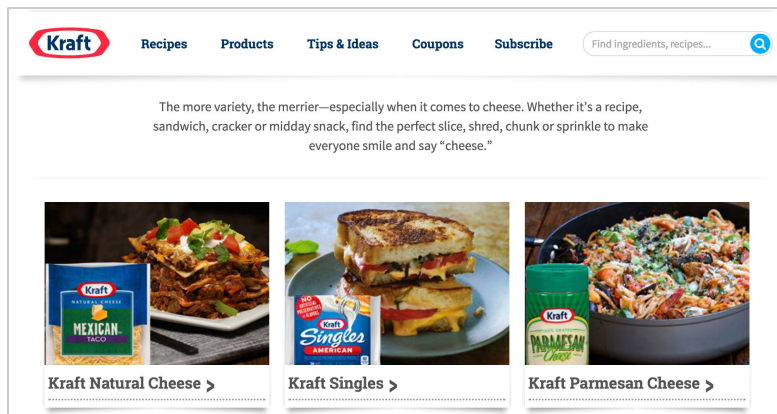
Kraft

Recipes Products Tips & Ideas Coupons Subscribe

Find ingredients, recipes...

The more variety, the merrier—especially when it comes to cheese. Whether it's a recipe, sandwich, cracker or midday snack, find the perfect slice, shred, chunk or sprinkle to make everyone smile and say "cheese."

Kraft
NATURAL CHEESE
MEXICAN
TACO

NO ARTIFICIAL PRESERVATIVES
Kraft
Singles
AMERICAN

Kraft
PARMESAN
Cheese

Kraft Natural Cheese >

Kraft Singles >

Kraft Parmesan Cheese >